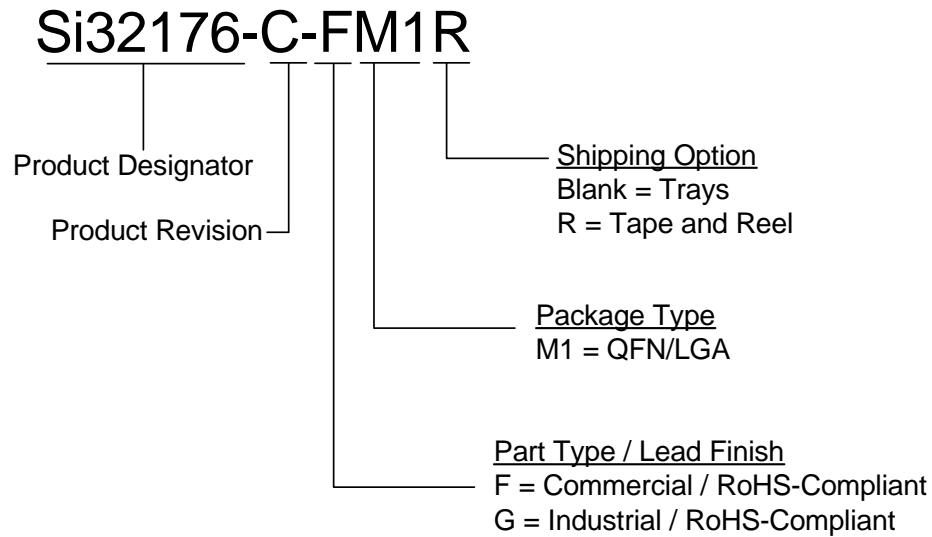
Si32176-C-FM1R

Product Designator

Product Revision

Shipping Option
Blank = Trays
R = Tape and Reel

Package Type
M1 = QFN/LGA

Part Type / Lead Finish
F = Commercial / RoHS-Compliant
G = Industrial / RoHS-Compliant